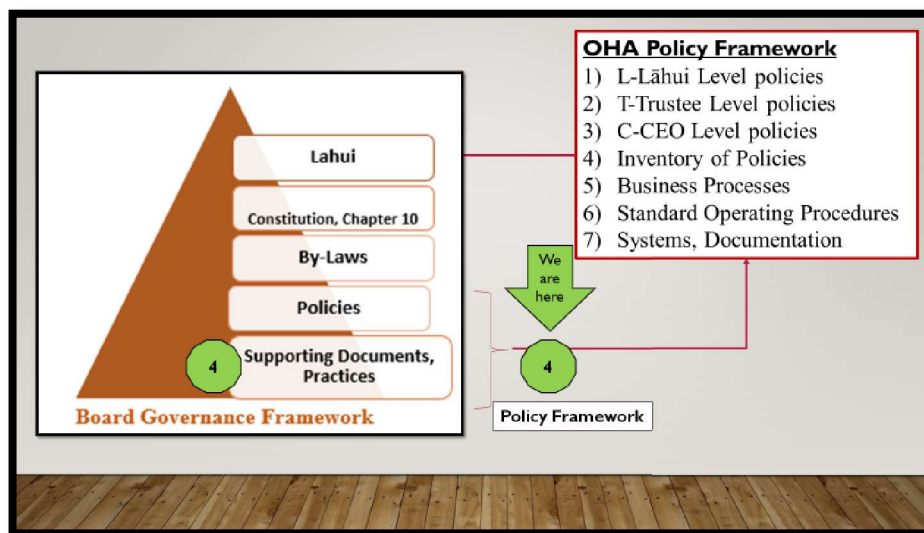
Lahui

Constitution, Chapter 10

By-Laws

Policies

4

Supporting Documents, Practices

Board Governance Framework

OHA Policy Framework

1) L-Lāhui Level policies
2) T-Trustee Level policies
3) C-CEO Level policies
4) Inventory of Policies
5) Business Processes
6) Standard Operating Procedures
7) Systems, Documentation

We are here

4

Policy Framework